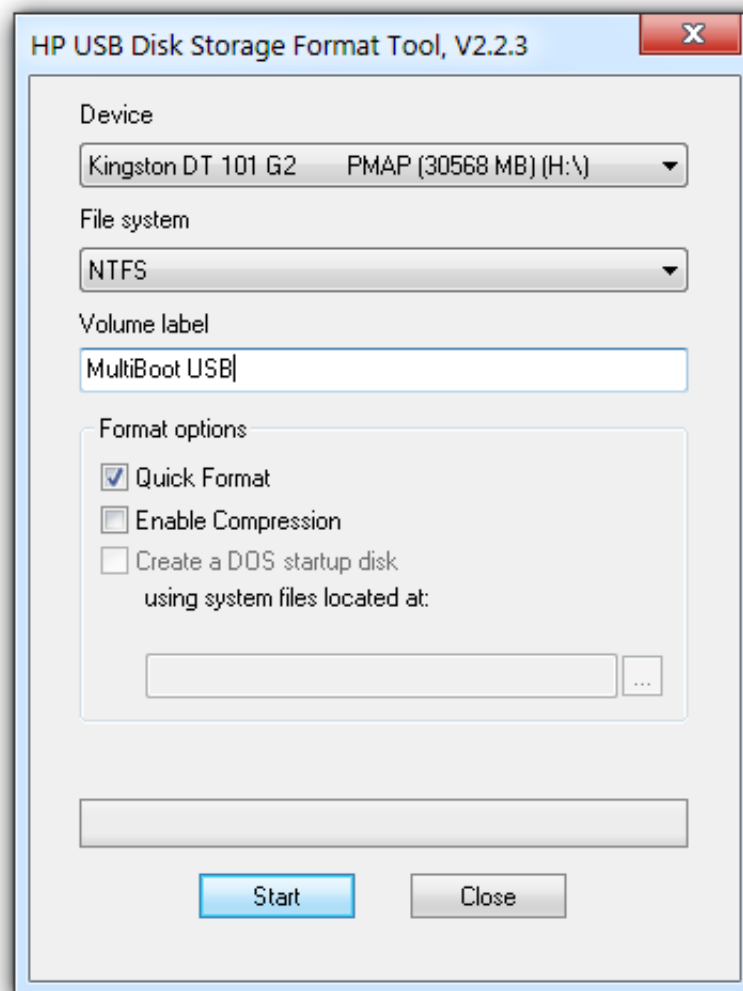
HP USB Disk Storage Format Tool, V2.2.3

Device

Kingston DT 101 G2 PMAP (30568 MB) (H:\)

File system

NTFS

Volume label

MultiBoot USB

Format options

Quick Format

Enable Compression

Create a DOS startup disk

using system files located at:

...

Start

Close